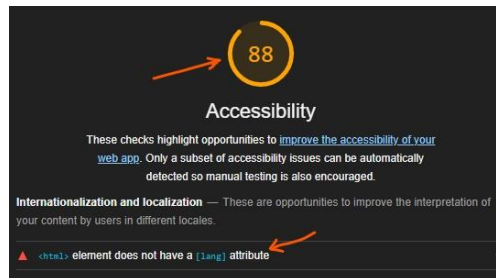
88

Accessibility

These checks highlight opportunities to improve the accessibility of your web app. Only a subset of accessibility issues can be automatically detected so manual testing is also encouraged.

Internationalization and localization — These are opportunities to improve the interpretation of your content by users in different locales.

<html> element does not have a [lang] attribute